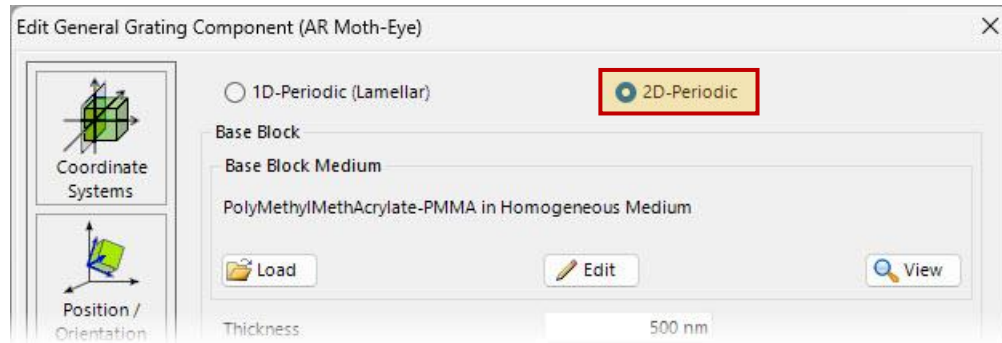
Edit General Grating Component (AR Moth-Eye)
×

Coordinate Systems

Position / Orientation

1D-Periodic (Lamellar)
2D-Periodic

Base Block

Base Block Medium

PolyMethylMethAcrylate-PMMA in Homogeneous Medium

Load
Edit
View

Thickness
500 nm